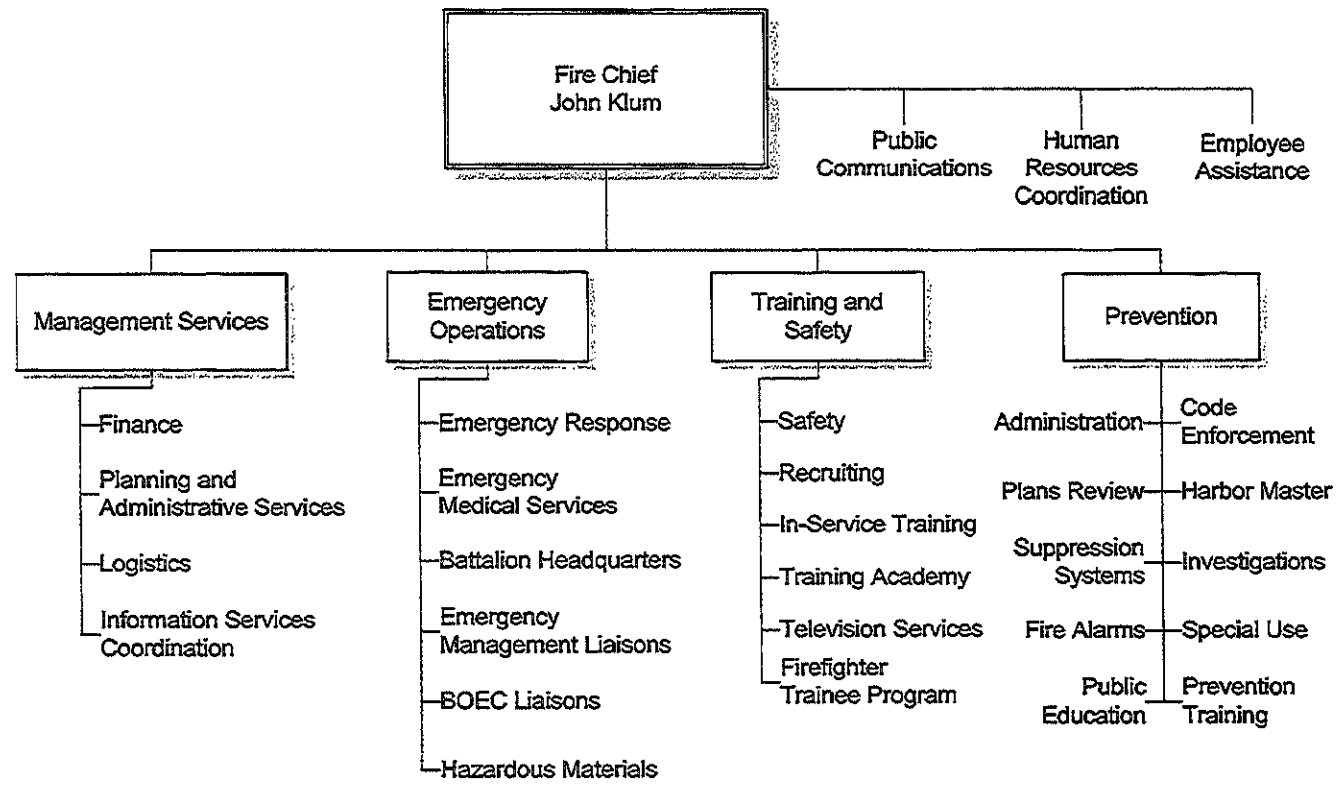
Fire Chief
John Klum

Public Communications

Human Resources Coordination

Employee Assistance

Management Services

Finance

Planning and Administrative Services

Logistics

Information Services Coordination

Emergency Operations

Emergency Response

Emergency Medical Services

Battalion Headquarters

Emergency Management Liaisons

BOEC Liaisons

Hazardous Materials

Training and Safety

Safety

Recruiting

In-Service Training

Training Academy

Television Services

Firefighter Trainee Program

Prevention

Administration

Code Enforcement

Plans Review

Harbor Master

Suppression Systems

Investigations

Fire Alarms

Special Use

Public Education

Prevention Training